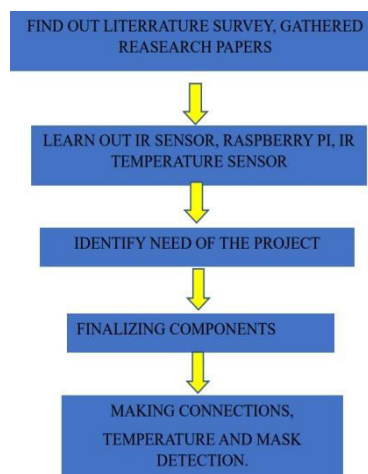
FIND OUT LITERRATURE SURVEY, GATHERED REASEARCH PAPERS

LEARN OUT IR SENSOR, RASPBERRY PI, IR TEMPERATURE SENSOR

IDENTIFY NEED OF THE PROJECT

FINALIZING COMPONENTS

MAKING CONNECTIONS,

TEMPERATURE AND MASK DETECTION.